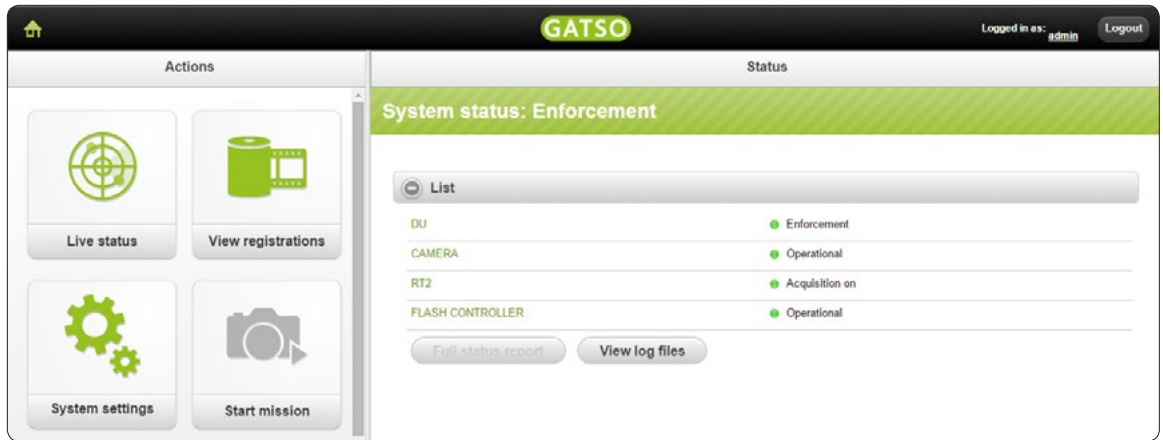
GATSO

Logged in as: admin

Logout

Actions

Live status

View registrations

System settings

Start mission

Status

System status: Enforcement

List

| | |
|---|---|
| DU | Enforcement |
| CAMERA | Operational |
| RT2 | Acquisition on |
| FLASH CONTROLLER | Operational |

Full status report

View log files